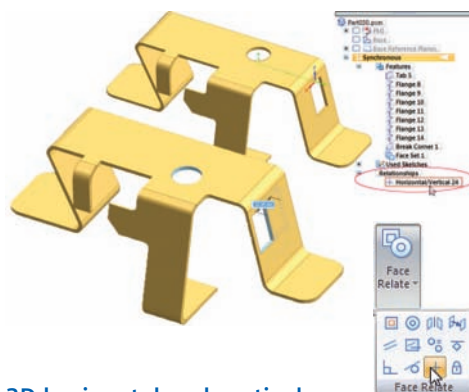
Part020.psm
PMI
Base Reference Planes
Synchronous
Features
Tab 5
Flange 8
Flange 9
Flange 10
Flange 11
Flange 12
Flange 13
Flange 14
Break Corner 1
Face Set 1
Used Sketches
Relationships
Horizontal/Vertical 24

Face Relate

Face Relate

3D horizontal and vertical